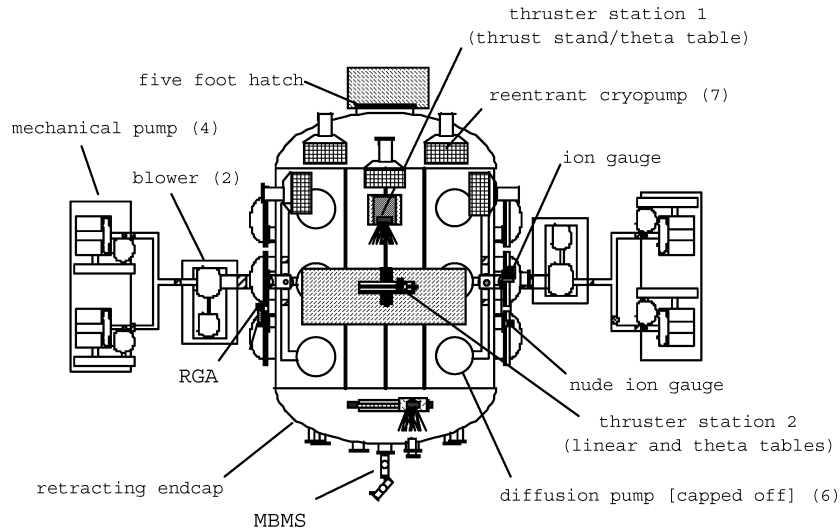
thruster station 1
(thrust stand/theta table)

five foot hatch

reentrant cryopump (7)

mechanical pump (4)

blower (2)

ion gauge

RGA

nude ion gauge

thruster station 2
(linear and theta tables)

retracting endcap

diffusion pump [capped off] (6)

MBMS